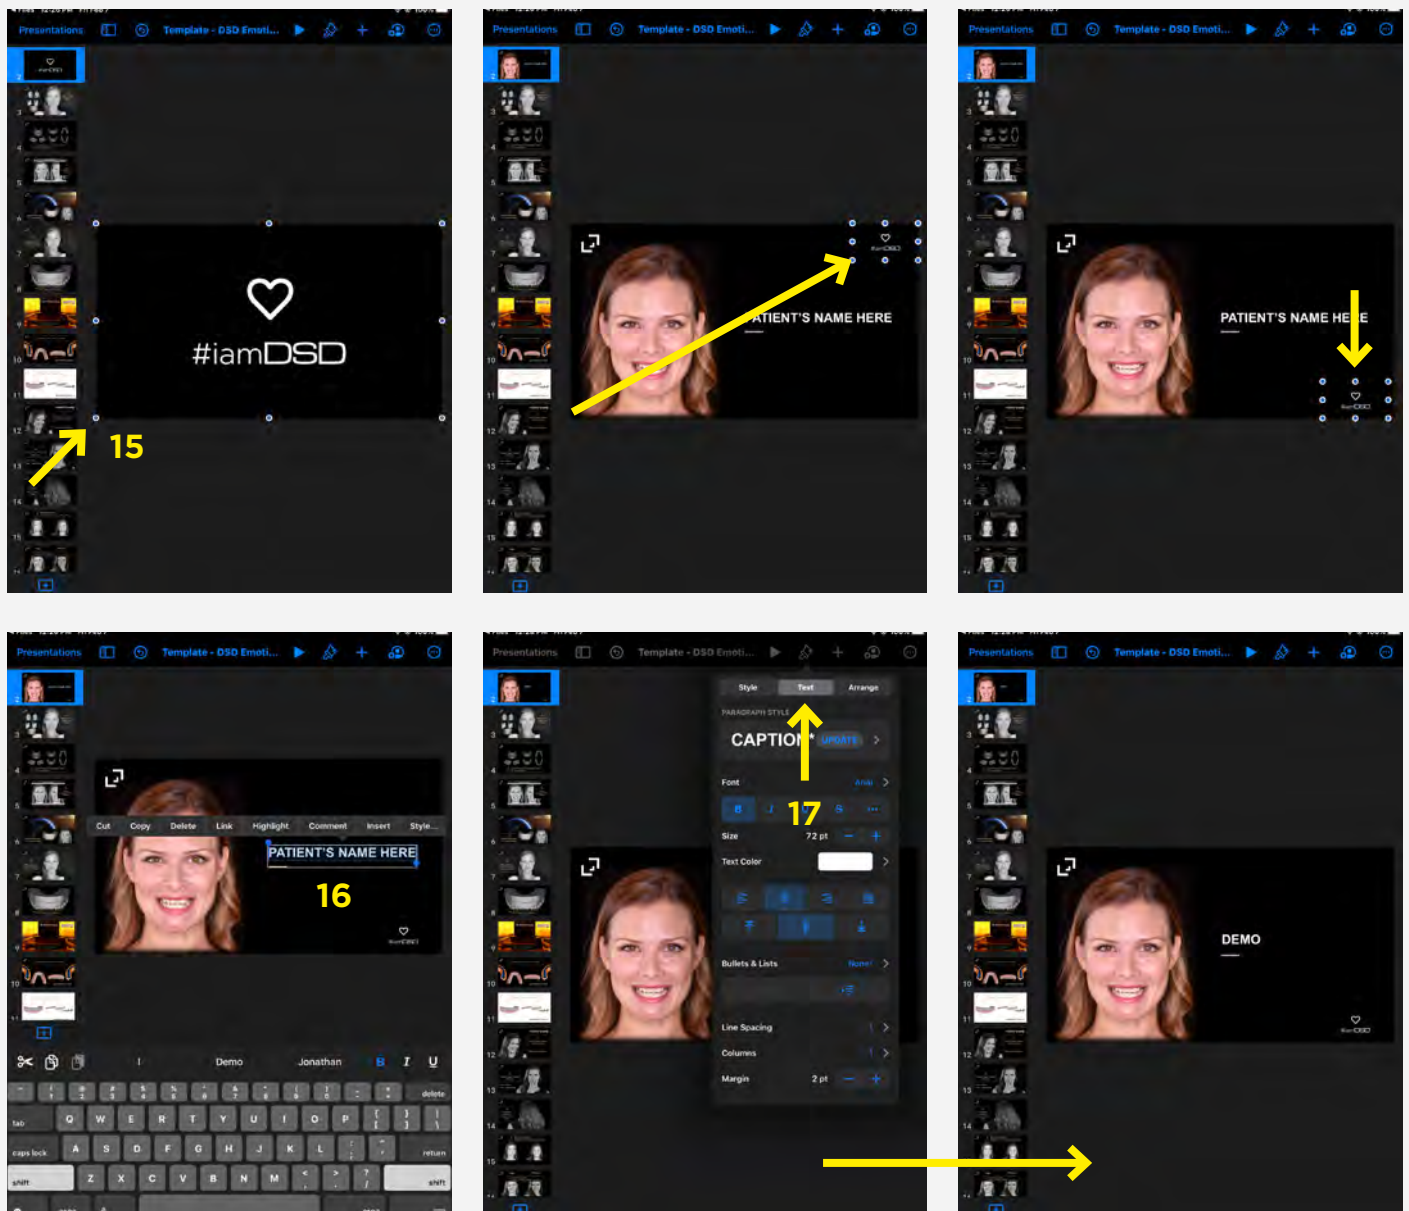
Presentations Template - DSD Emoti...

#iamDSD

15

Presentations Template - DSD Emoti...

ATIENT'S NAME HERE

Presentations Template - DSD Emoti...

PATIENT'S NAME HE E

Presentations Template - DSD Emoti...

Cut Copy Delete Link Highlight Comment Insert Style...

PATIENT'S NAME HERE

16

Demo Jonathan B I U

Q W E R T Y U I O P

A S D F G H J K L

Z X C V B N M

tab caps lock shift delete return shift

Presentations Template - DSD Emoti...

Style Text Arrange

PARAGRAPH STYLE

CAPTION* UPDATE

Font Arial

17

Size 72 pt

Text Color

Bullets & Lists None

Line Spacing

Columns

Margin 2 pt

Presentations Template - DSD Emoti...

DEMO